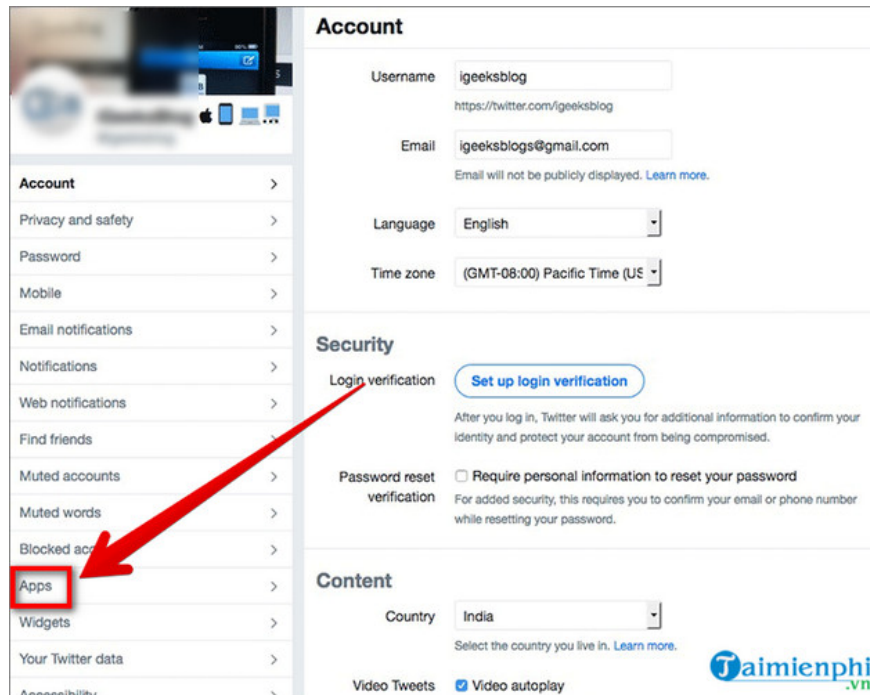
Account
Privacy and safety
Password
Mobile
Email notifications
Notifications
Web notifications
Find friends
Muted accounts
Muted words
Blocked ac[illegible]
Apps
Widgets
Your Twitter data
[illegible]

Account

Username igeeksblog
https://twitter.com/igeeksblog

Email igeeksblogs@gmail.com
Email will not be publicly displayed. Learn more.

Language English

Time zone (GMT-08:00) Pacific Time (US

Security

Login verification Set up login verification
After you log in, Twitter will ask you for additional information to confirm your identity and protect your account from being compromised.

Password reset verification Require personal information to reset your password
For added security, this requires you to confirm your email or phone number while resetting your password.

Content

Country India
Select the country you live in. Learn more.

Video Tweets Video autoplay

Taimienphi .vn